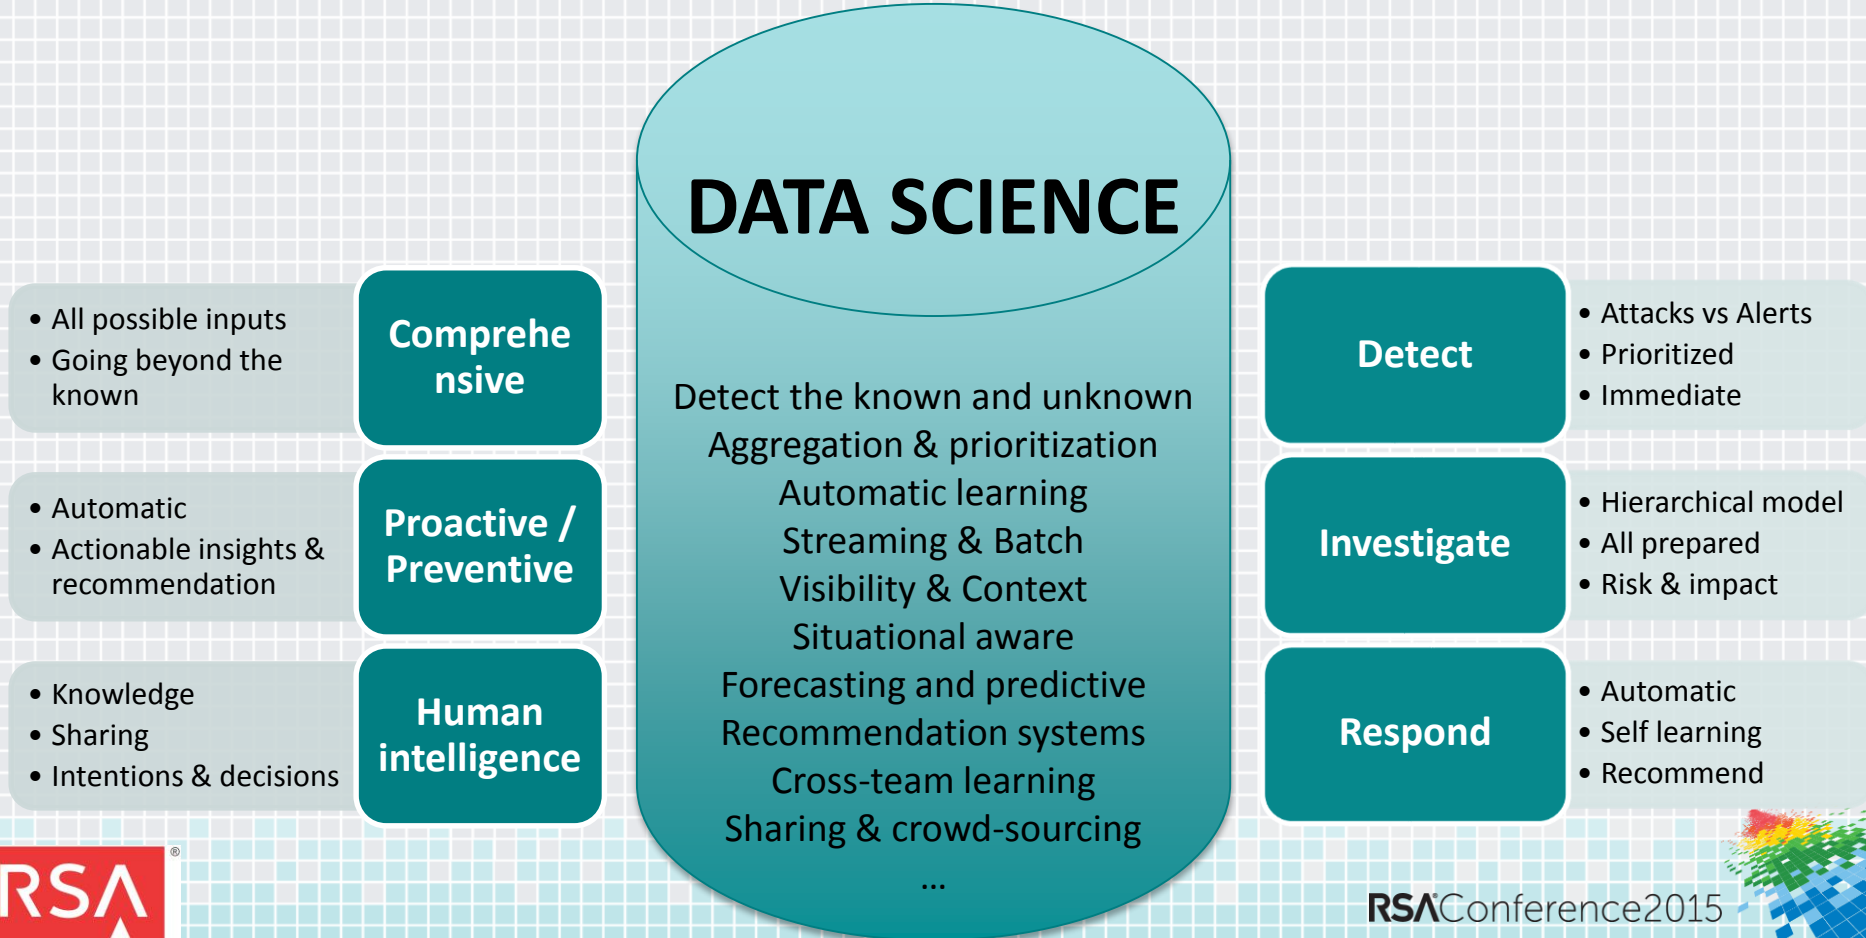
DATA SCIENCE

Detect the known and unknown
Aggregation & prioritization
Automatic learning
Streaming & Batch
Visibility & Context
Situational aware
Forecasting and predictive
Recommendation systems
Cross-team learning
Sharing & crowd-sourcing
…

• All possible inputs
• Going beyond the known

Comprehensive

• Automatic
• Actionable insights & recommendation

Proactive / Preventive

• Knowledge
• Sharing
• Intentions & decisions

Human intelligence

Detect

• Attacks vs Alerts
• Prioritized
• Immediate

Investigate

• Hierarchical model
• All prepared
• Risk & impact

Respond

• Automatic
• Self learning
• Recommend

RSA®

RSAConference2015